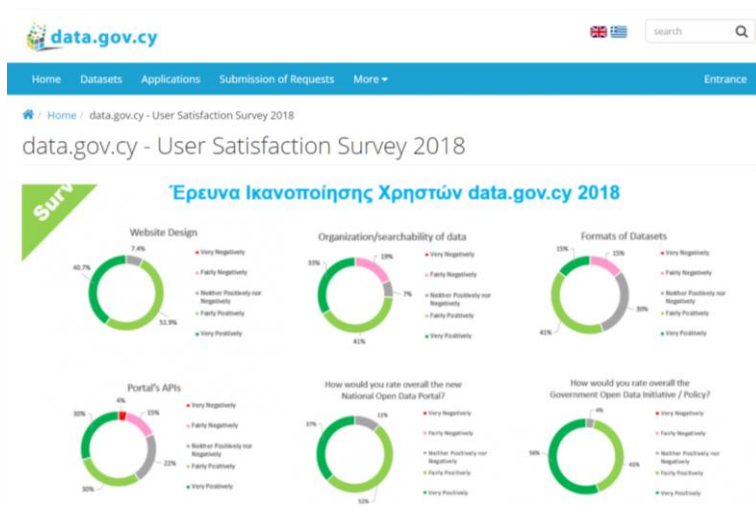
data.gov.cy

search

Home Datasets Applications Submission of Requests More ▾ Entrance

Home / data.gov.cy - User Satisfaction Survey 2018

data.gov.cy - User Satisfaction Survey 2018

Surv

Έρευνα Ικανοποίησης Χρηστών data.gov.cy 2018

Website Design

7.4%

40.7%

51.9%

■ Very Negatively
■ Fairly Negatively
■ Neither Positively nor Negatively
■ Fairly Positively
■ Very Positively

Organization/searchability of data

33%

19%

7%

41%

■ Very Negatively
■ Fairly Negatively
■ Neither Positively nor Negatively
■ Fairly Positively
■ Very Positively

Formats of Datasets

15%

15%

30%

41%

■ Very Negatively
■ Fairly Negatively
■ Neither Positively nor Negatively
■ Fairly Positively
■ Very Positively

Portal's APIs

4%

30%

15%

22%

30%

■ Very Negatively
■ Fairly Negatively
■ Neither Positively nor Negatively
■ Fairly Positively
■ Very Positively

How would you rate overall the new National Open Data Portal?

37%

11%

52%

■ Very Negatively
■ Fairly Negatively
■ Neither Positively nor Negatively
■ Fairly Positively
■ Very Positively

How would you rate overall the Government Open Data Initiative / Policy?

4%

56%

41%

■ Very Negatively
■ Fairly Negatively
■ Neither Positively nor Negatively
■ Fairly Positively
■ Very Positively